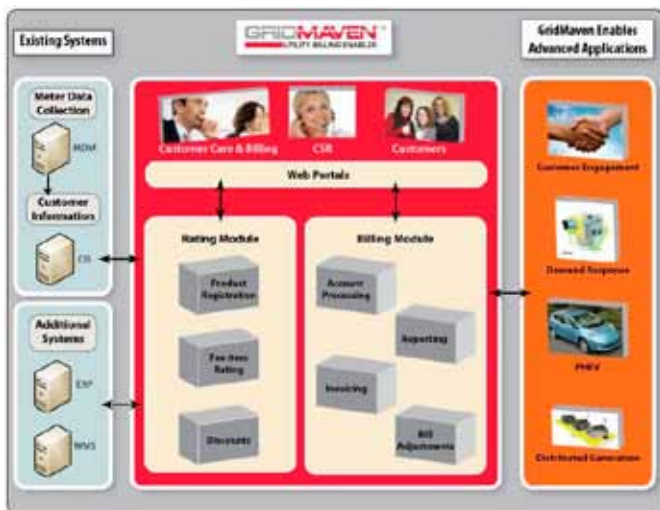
Existing Systems

GRIDMAVEN
UTILITY BILLING ENABLER

GridMaven Enables Advanced Applications

Meter Data Collection

MDM

Customer Information

CIS

Additional Systems

ERP

WMS

Customer Care & Billing

CSR

Customers

Web Portals

Rating Module

Product Registration

Fee Item Rating

Discounts

Billing Module

Account Processing

Reporting

Invoicing

Bill Adjustments

Customer Engagement

Demand Response

PHEV

Distributed Generation